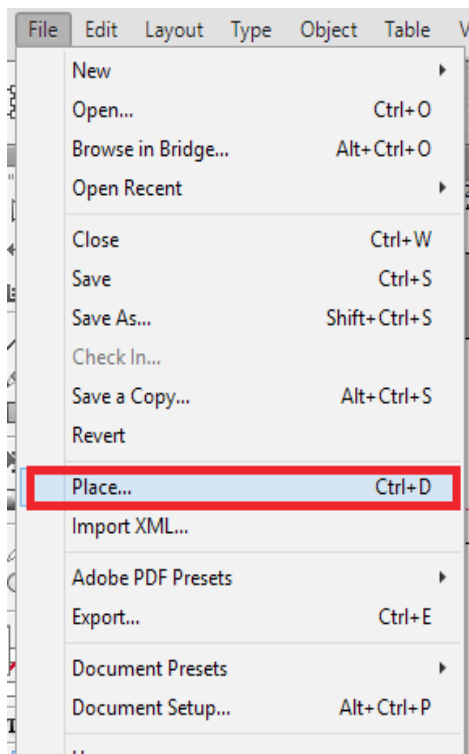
File Edit Layout Type Object Table V

New
Open... Ctrl+O
Browse in Bridge... Alt+Ctrl+O
Open Recent

Close Ctrl+W
Save Ctrl+S
Save As... Shift+Ctrl+S
Check In...
Save a Copy... Alt+Ctrl+S
Revert

Place... Ctrl+D
Import XML...

Adobe PDF Presets
Export... Ctrl+E

Document Presets
Document Setup... Alt+Ctrl+P
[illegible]